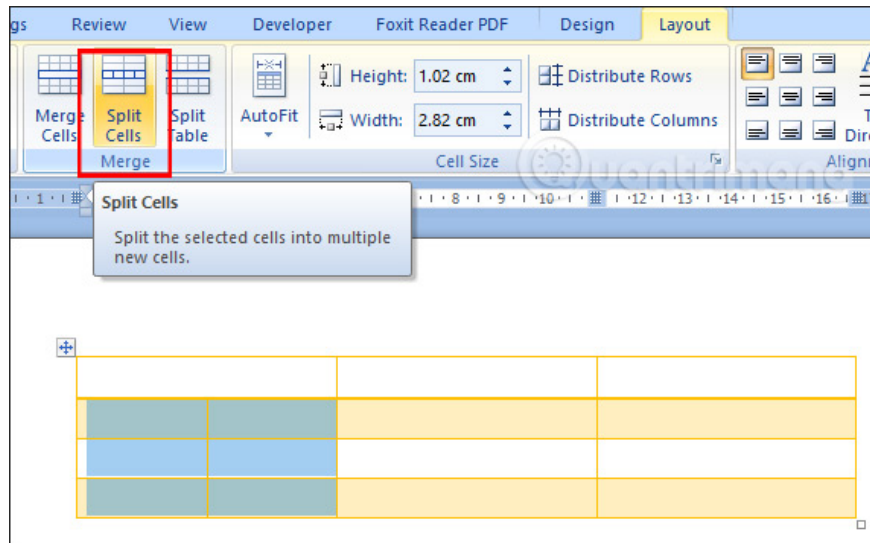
gs Review View Developer Foxit Reader PDF Design Layout

Merge Cells | Split Cells | Split Table
Merge

AutoFit

Height: 1.02 cm
Width: 2.82 cm
Cell Size

Distribute Rows
Distribute Columns

T Dire
Align

1 · 8 · 9 · 10 · 12 · 13 · 14 · 15 · 16

Split Cells

Split the selected cells into multiple new cells.

Quantrimang